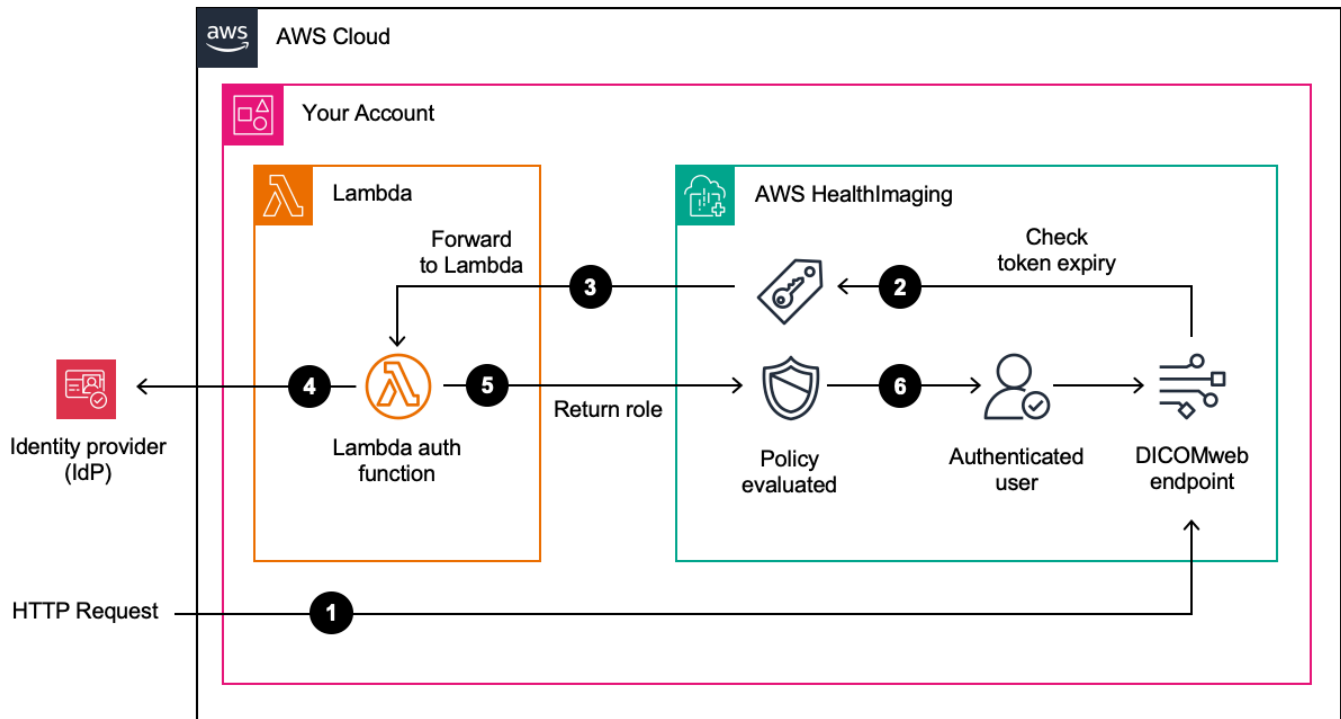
aws

AWS Cloud

Your Account

Lambda

AWS HealthImaging

Forward to Lambda

3

2

Check token expiry

4

5

Return role

6

Identity provider (IdP)

Lambda auth function

Policy evaluated

Authenticated user

DICOMweb endpoint

HTTP Request

1